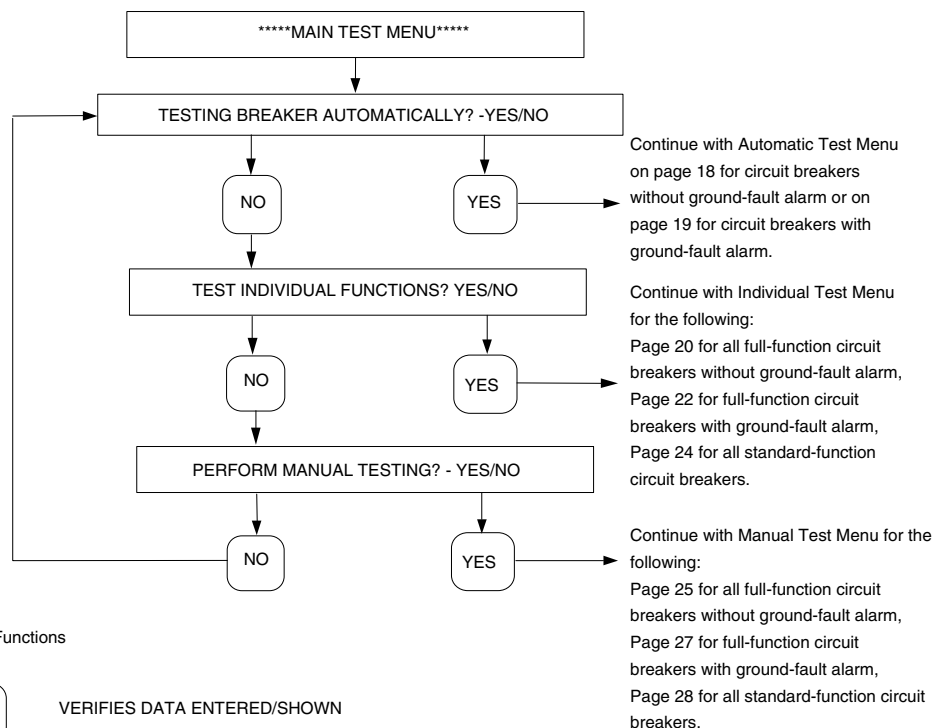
*****MAIN TEST MENU*****

TESTING BREAKER AUTOMATICALLY? -YES/NO

NO

YES

Continue with Automatic Test Menu on page 18 for circuit breakers without ground-fault alarm or on page 19 for circuit breakers with ground-fault alarm.

TEST INDIVIDUAL FUNCTIONS? YES/NO

NO

YES

Continue with Individual Test Menu for the following:
Page 20 for all full-function circuit breakers without ground-fault alarm,
Page 22 for full-function circuit breakers with ground-fault alarm,
Page 24 for all standard-function circuit breakers.

PERFORM MANUAL TESTING? - YES/NO

NO

YES

Continue with Manual Test Menu for the following:
Page 25 for all full-function circuit breakers without ground-fault alarm,
Page 27 for full-function circuit breakers with ground-fault alarm,
Page 28 for all standard-function circuit breakers.

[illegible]unctions

VERIFIES DATA ENTERED/SHOWN